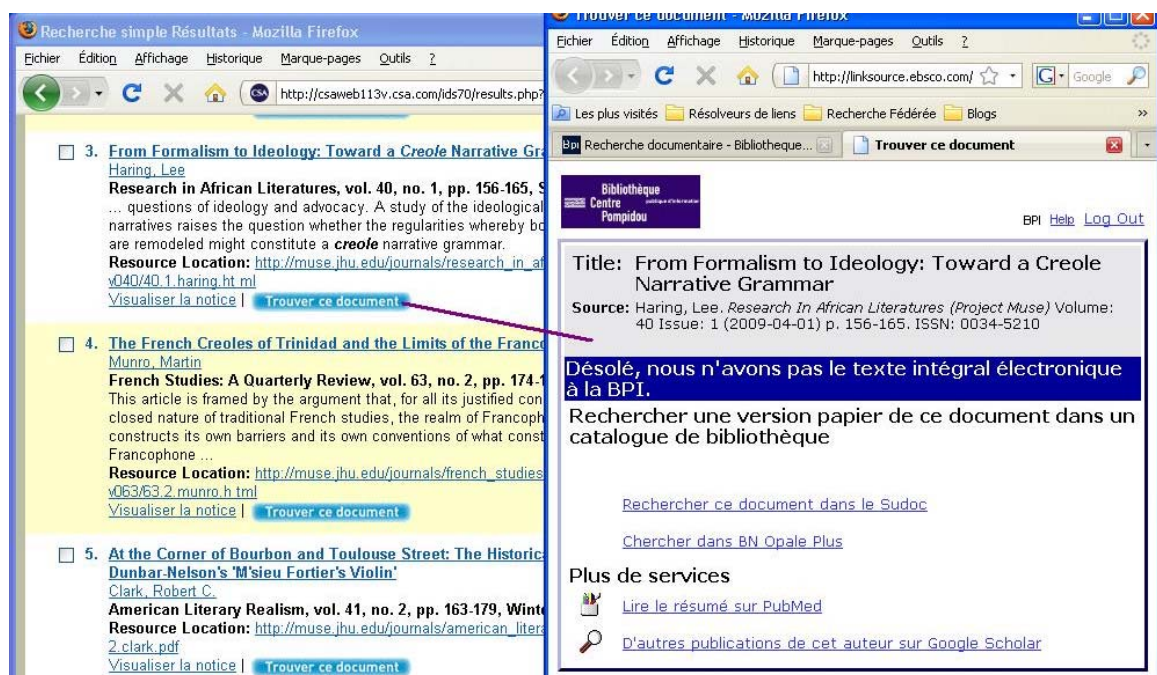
Recherche simple Résultats - Mozilla Firefox

Fichier Édition Affichage Historique Marque-pages Outils ?

http://csaweb113v.csa.com/ids70/results.php?

3. From Formalism to Ideology: Toward a Creole Narrative Gra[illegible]
Haring, Lee
Research in African Literatures, vol. 40, no. 1, pp. 156-165, S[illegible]
... questions of ideology and advocacy. A study of the ideological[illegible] narratives raises the question whether the regularities whereby bo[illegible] are remodeled might constitute a creole narrative grammar.
Resource Location: http://muse.jhu.edu/journals/research_in_af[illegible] v040/40.1.haring.html
Visualiser la notice | Trouver ce document

4. The French Creoles of Trinidad and the Limits of the Franco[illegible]
Munro, Martin
French Studies: A Quarterly Review, vol. 63, no. 2, pp. 174-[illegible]
This article is framed by the argument that, for all its justified con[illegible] closed nature of traditional French studies, the realm of Francoph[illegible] constructs its own barriers and its own conventions of what const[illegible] Francophone ...
Resource Location: http://muse.jhu.edu/journals/french_studies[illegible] v063/63.2.munro.html
Visualiser la notice | Trouver ce document

5. At the Corner of Bourbon and Toulouse Street: The Historic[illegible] Dunbar-Nelson's 'M'sieu Fortier's Violin'
Clark, Robert C.
American Literary Realism, vol. 41, no. 2, pp. 163-179, Wint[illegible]
Resource Location: http://muse.jhu.edu/journals/american_liter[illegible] 2.clark.pdf
Visualiser la notice | Trouver ce document

Trouver ce document - Mozilla Firefox

Fichier Édition Affichage Historique Marque-pages Outils ?

http://linksource.ebsco.com/ Google

Les plus visités Résolveurs de liens Recherche Fédérée Blogs

Recherche documentaire - Bibliotheque... Trouver ce document

Bibliothèque Centre Pompidou publique d'information

BPI Help Log Out

Title: From Formalism to Ideology: Toward a Creole Narrative Grammar
Source: Haring, Lee. Research In African Literatures (Project Muse) Volume: 40 Issue: 1 (2009-04-01) p. 156-165. ISSN: 0034-5210

Désolé, nous n'avons pas le texte intégral électronique à la BPI.

Rechercher une version papier de ce document dans un catalogue de bibliothèque

Rechercher ce document dans le Sudoc

Chercher dans BN Opale Plus

Plus de services

Lire le résumé sur PubMed

D'autres publications de cet auteur sur Google Scholar